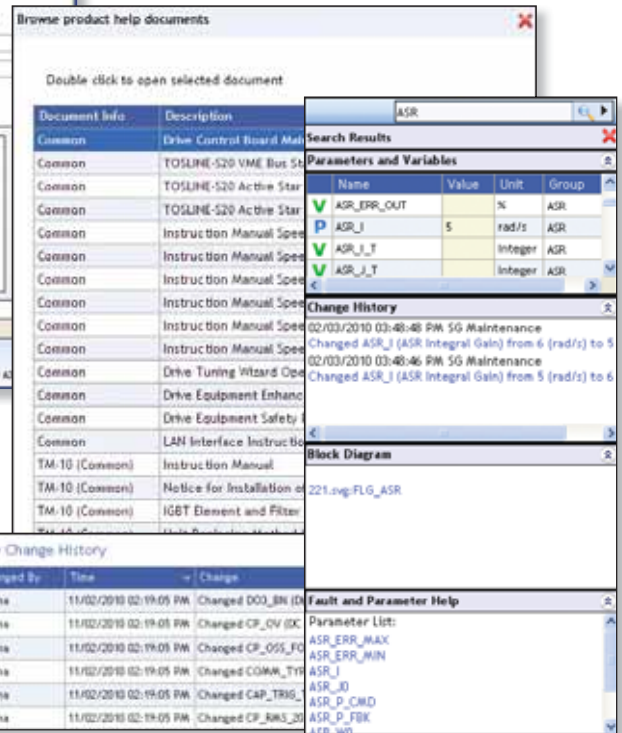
Browse product help documents

Double click to open selected document

| Document Info | Description |
|---|---|
| Common | Drive Control Board Mai |
| Common | TOSLINE-S20 VME Bus St |
| Common | TOSLINE-S20 Active Star |
| Common | TOSLINE-S20 Active Star |
| Common | Instruction Manual Spee |
| Common | Instruction Manual Spee |
| Common | Instruction Manual Spee |
| Common | Instruction Manual Spee |
| Common | Instruction Manual Spee |
| Common | Instruction Manual Spee |
| Common | Drive Tuning Wizard Ope |
| Common | Drive Equipment Enhanc |
| Common | Drive Equipment Safety |
| Common | LAN Interface Instructio |
| TM-10 (Common) | Instruction Manual |
| TM-10 (Common) | Notice for Installation o |
| TM-10 (Common) | IGBT Element and Filter |

ASR

Search Results

Parameters and Variables

| | Name | Value | Unit | Group |
|---|---|---|---|---|
| V | ASR_ERR_OUT | | % | ASR |
| P | ASR_I | 5 | rad/s | ASR |
| V | ASR_I_T | | Integer | ASR |
| V | ASR_J_T | | Integer | ASR |

Change History

02/03/2010 03:48:48 PM SG Maintenance
Changed ASR_I (ASR Integral Gain) from 6 (rad/s) to 5
02/03/2010 03:48:46 PM SG Maintenance
Changed ASR_I (ASR Integral Gain) from 5 (rad/s) to 6

Block Diagram

221.svg:FLG_ASR

Change History

| anged By | Time | Change |
|---|---|---|
| na | 11/02/2010 02:19:05 PM | Changed DO3_BN (D |
| na | 11/02/2010 02:19:05 PM | Changed CP_OV (DC |
| na | 11/02/2010 02:19:05 PM | Changed CP_OSS_FO |
| na | 11/02/2010 02:19:05 PM | Changed COMM_TYP |
| na | 11/02/2010 02:19:05 PM | Changed CAP_TRIG_ |
| na | 11/02/2010 02:19:05 PM | Changed CP_RMS_20 |

Fault and Parameter Help

Parameter List:
ASR_ERR_MAX
ASR_ERR_MIN
ASR_I
ASR_J0
ASR_P_CMD
ASR_P_FBK